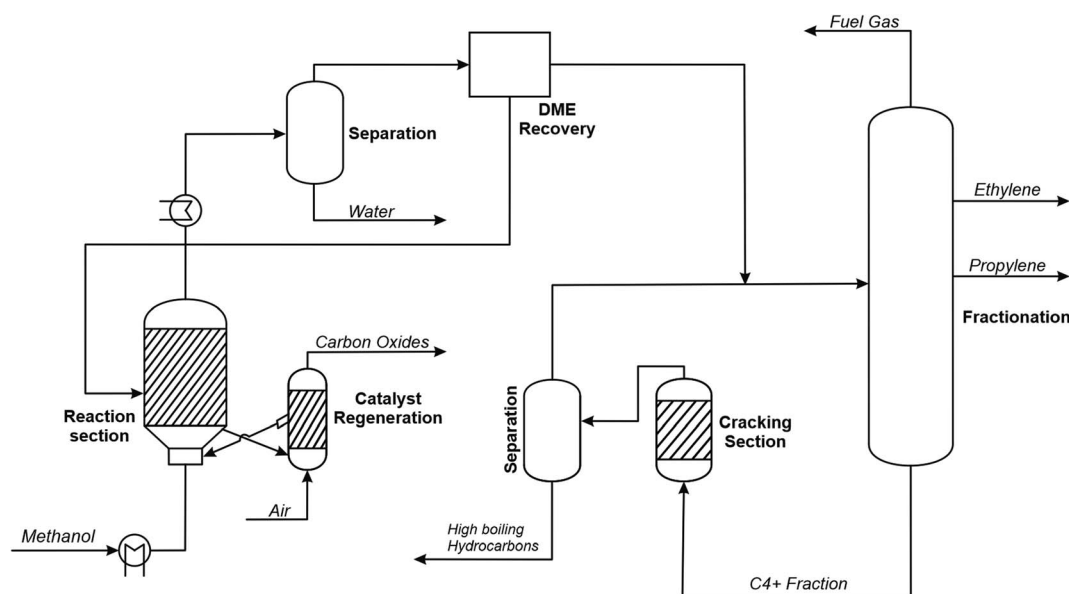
Fuel Gas

Separation

DME Recovery

Water

Ethylene

Propylene

Fractionation

Carbon Oxides

Catalyst Regeneration

Reaction section

Separation

Cracking Section

Air

Methanol

High boiling Hydrocarbons

C4+ Fraction